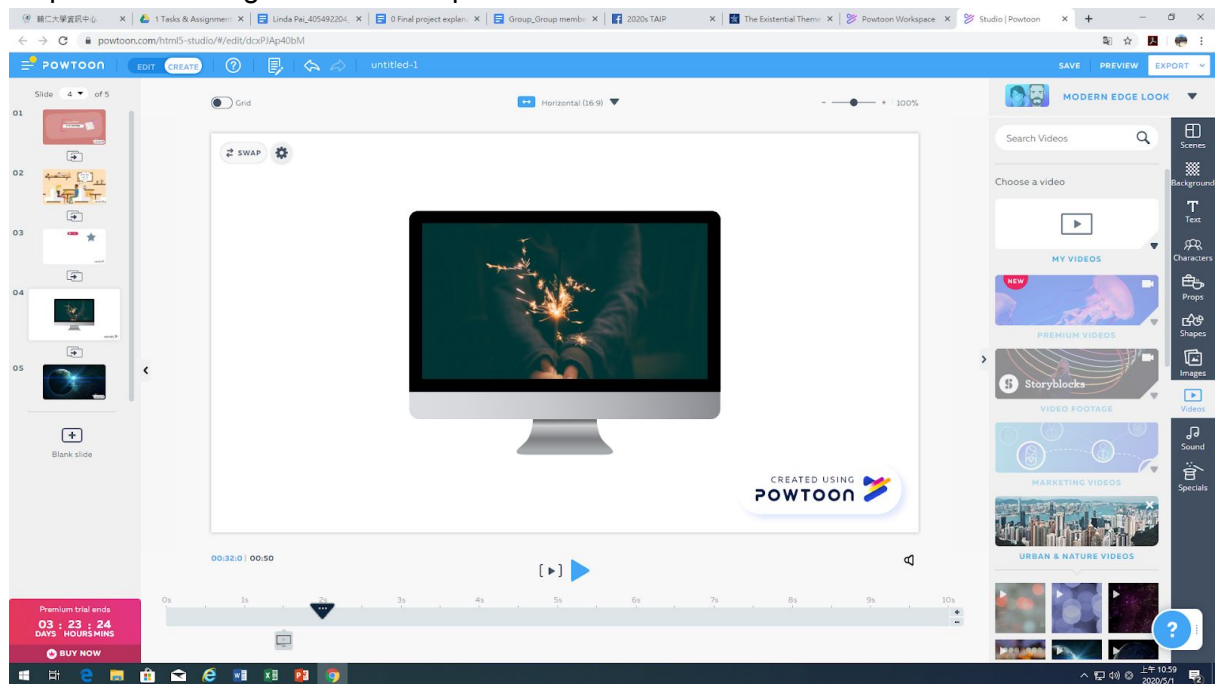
輔仁大學資訊中心 | 1 Tasks & Assignment | Linda Pai_405492204 | 0 Final project explan | Group_Group memb | 2020s TAIP | The Existential Theme | Powtoon Workspace | Studio | Powtoon

powtoon.com/html5-studio/#/edit/dcxPJAp40bM

POWTOON EDIT CREATE untitled-1 SAVE PREVIEW EXPORT

Slide 4 of 5

01

02

03

04

05

Blank slide

Grid

Horizontal (16:9)

100%

SWAP

CREATED USING POWTOON

00:32:0 | 00:50

0s 1s 2s 3s 4s 5s 6s 7s 8s 9s 10s

MODERN EDGE LOOK

Search Videos

Choose a video

MY VIDEOS

NEW

PREMIUM VIDEOS

Storyblocks

VIDEO FOOTAGE

MARKETING VIDEOS

URBAN & NATURE VIDEOS

Scenes

Background

Text

Characters

Props

Shapes

Images

Videos

Sound

Specials

Premium trial ends

03 : 23 : 24

DAYS HOURS MINS

BUY NOW

上午 10:59

2020/5/1